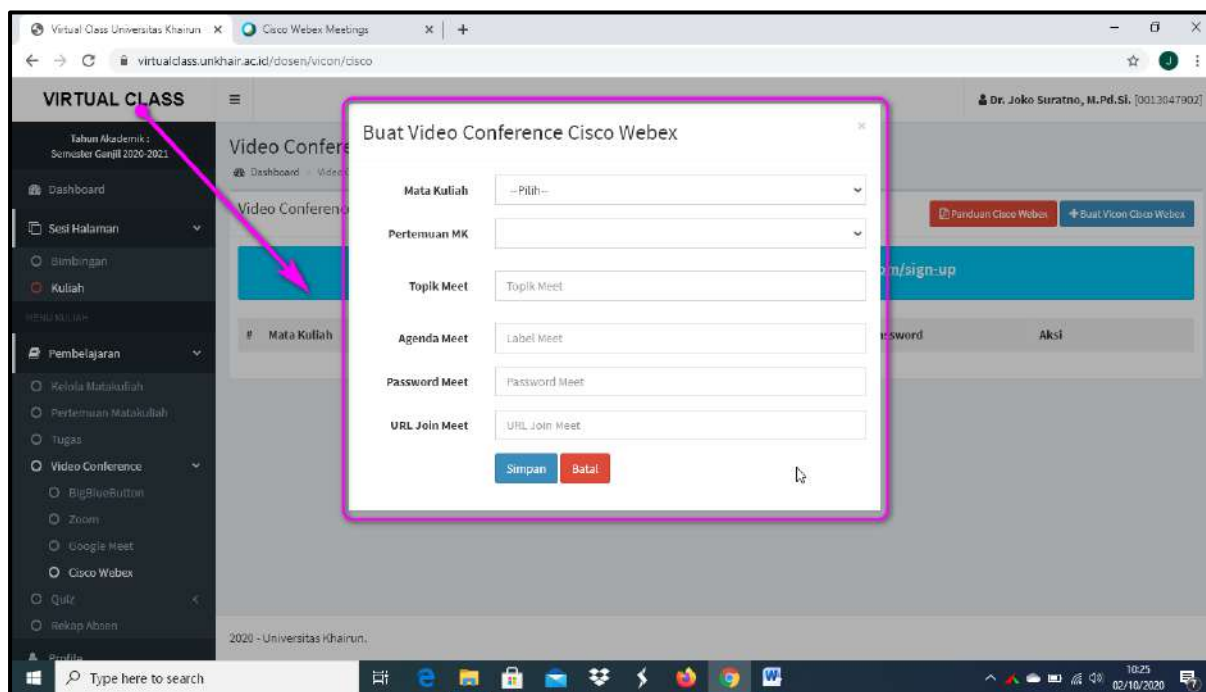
Virtual Class Universitas Khairun ×
Cisco Webex Meetings ×
+

virtualclass.unkhair.ac.id/dosen/vicon/cisco

VIRTUAL CLASS
≡
Dr. Joko Suratno, M.Pd.Si. [0013047902]

Tahun Akademik : Semester Ganjil 2020-2021
Dashboard
Sesi Halaman
Bimbingan
Kuliah
MENU KULIAH
Pembelajaran
Kelola Matakuliah
Pertemuan Matakuliah
Tugas
Video Conference
BigBlueButton
Zoom
Google Meet
Cisco Webex
Quiz
Rekap Absen
Profile

Video Confere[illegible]
Dashboard > Video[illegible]
Video Conferenc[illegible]
Panduan Cisco Webex
+ Buat Vicon Cisco Webex
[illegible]m/sign-up
# Mata Kuliah
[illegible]sword
Aksi

Buat Video Conference Cisco Webex
×
Mata Kuliah --Pilih--
Pertemuan MK
Topik Meet Topik Meet
Agenda Meet Label Meet
Password Meet Password Meet
URL Join Meet URL Join Meet
Simpan
Batal

2020 - Universitas Khairun.

Type here to search
10:25
02/10/2020